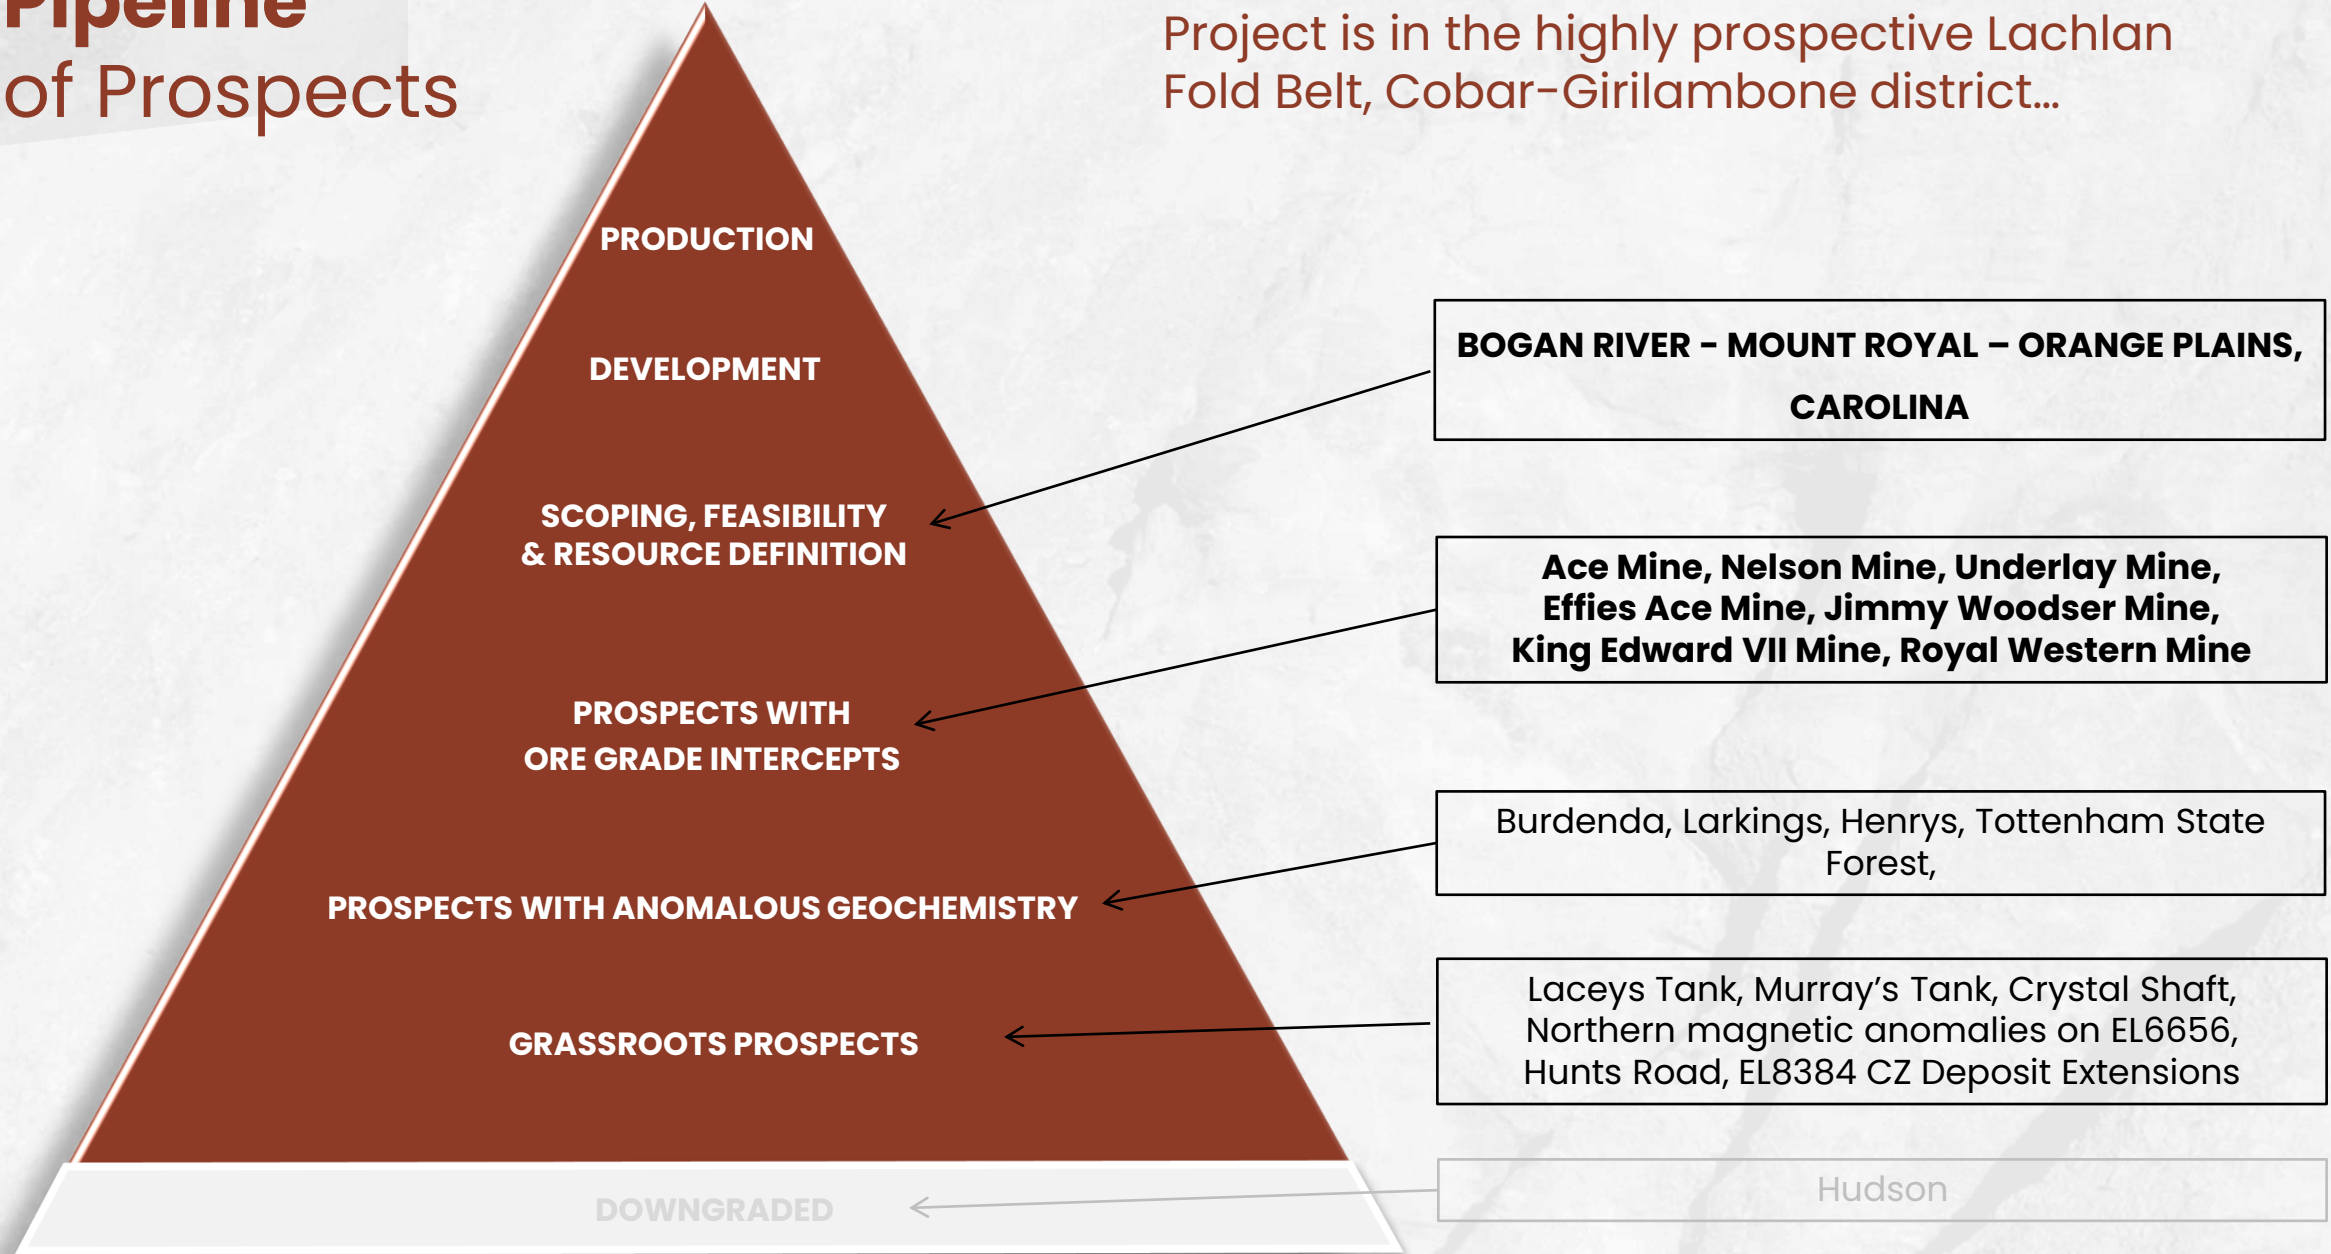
Pipeline
of Prospects

Project is in the highly prospective Lachlan Fold Belt, Cobar-Girilambone district...

PRODUCTION

DEVELOPMENT

SCOPING, FEASIBILITY & RESOURCE DEFINITION

PROSPECTS WITH ORE GRADE INTERCEPTS

PROSPECTS WITH ANOMALOUS GEOCHEMISTRY

GRASSROOTS PROSPECTS

DOWNGRADED

BOGAN RIVER - MOUNT ROYAL – ORANGE PLAINS, CAROLINA

Ace Mine, Nelson Mine, Underlay Mine, Effies Ace Mine, Jimmy Woodser Mine, King Edward VII Mine, Royal Western Mine

Burdenda, Larkings, Henrys, Tottenham State Forest,

Laceys Tank, Murray's Tank, Crystal Shaft, Northern magnetic anomalies on EL6656, Hunts Road, EL8384 CZ Deposit Extensions

Hudson